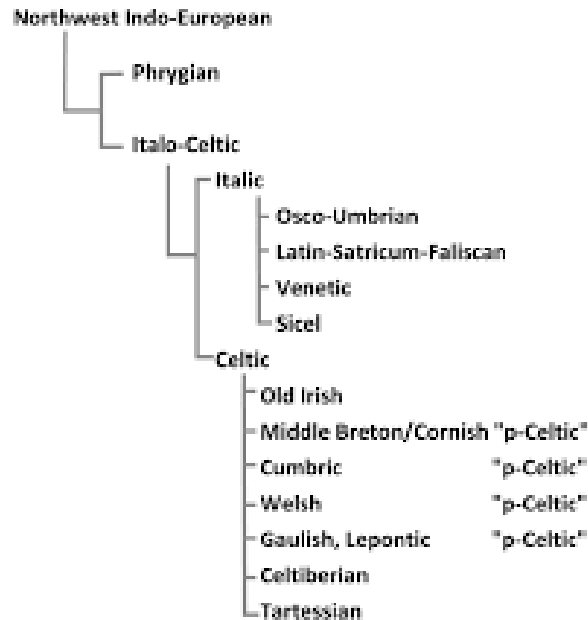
Northwest Indo-European

Phrygian

Italo-Celtic

Italic

Osco-Umbrian

Latin-Satricum-Faliscan

Venetic

Sicel

Celtic

Old Irish

Middle Breton/Cornish "p-Celtic"

Cumbric "p-Celtic"

Welsh "p-Celtic"

Gaulish, Lepontic "p-Celtic"

Celtiberian

Tartessian